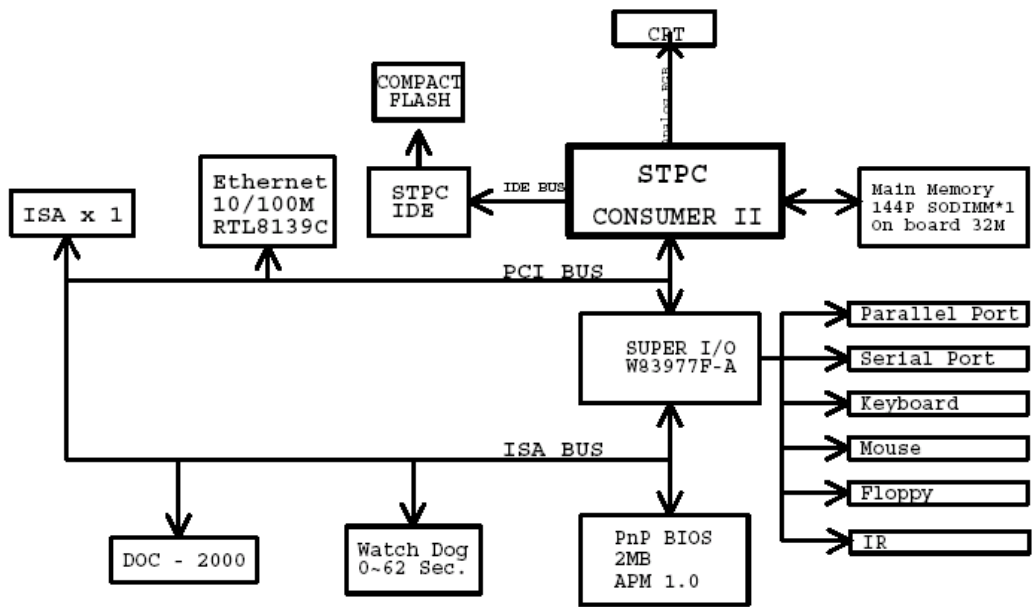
CRT

Analog RGB

COMPACT FLASH

STPC IDE

IDE BUS

STPC CONSUMER II

Main Memory 144P SODIMM*1 On board 32M

Ethernet 10/100M RTL8139C

ISA x 1

PCI BUS

SUPER I/O W83977F-A

Parallel Port

Serial Port

Keyboard

Mouse

Floppy

IR

ISA BUS

DOC - 2000

Watch Dog 0~62 Sec.

PnP BIOS 2MB APM 1.0